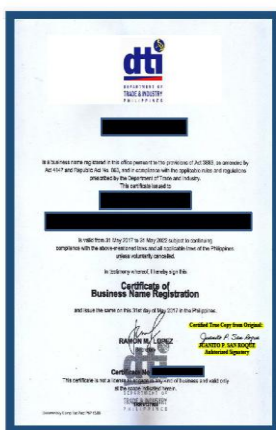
dti
DEPARTMENT OF TRADE & INDUSTRY PHILIPPINES

is a business name registered in this office pursuant to the provisions of Act 3883, as amended by Act 4147 and Republic Act No. 863, and in compliance with the applicable rules and regulations prescribed by the Department of Trade and Industry.

This certificate issued to

is valid from 31 May 2017 to 31 May 2022 subject to continuing compliance with the above-mentioned laws and all applicable laws of the Philippines, unless voluntarily cancelled.

In testimony whereof, I hereby sign this

Certificate of
Business Name Registration

and issue the same on this 31st day of May 2017 in the Philippines.

RAMON M. LOPEZ
Secretary

Certified True Copy from Original:
JUANITO F. SAN ROQUE
Authorized Signatory

Certificate No.

This certificate is not a license to engage in any kind of business and valid only at the scope indicated herein.

DEPARTMENT OF TRADE & INDUSTRY PHILIPPINES

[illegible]